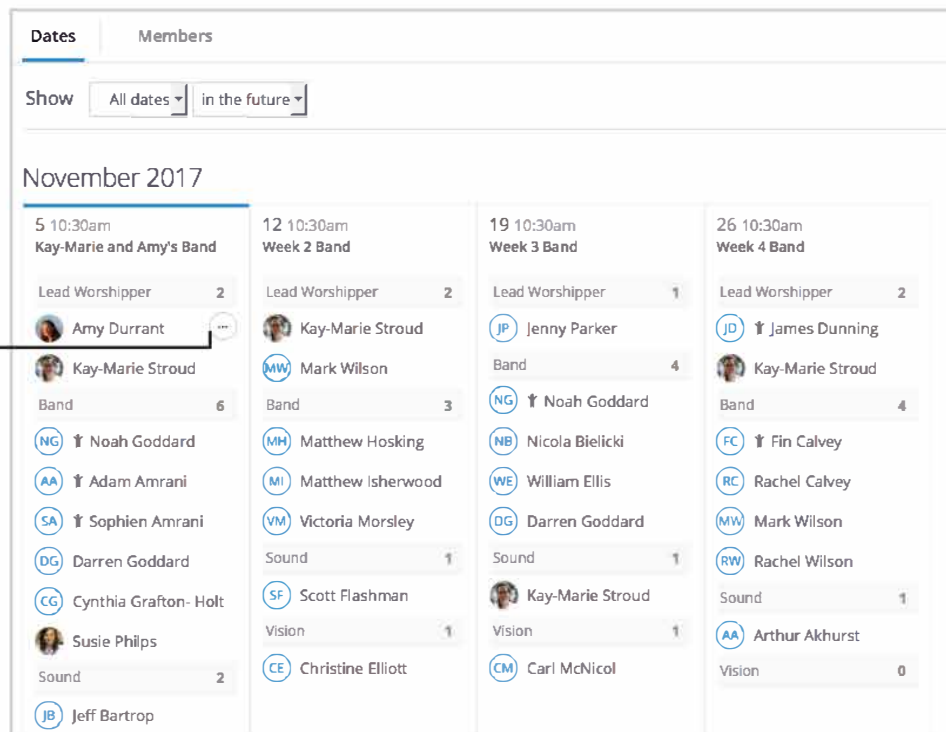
Dates Members

Show All dates in the future

November 2017

5 10:30am
Kay-Marie and Amy's Band

Lead Worshipper 2
Amy Durrant ···
Kay-Marie Stroud
Band 6
NG Noah Goddard
AA Adam Amrani
SA Sophien Amrani
DG Darren Goddard
CG Cynthia Grafton- Holt
Susie Philps
Sound 2
JB Jeff Bartrop

12 10:30am
Week 2 Band

Lead Worshipper 2
Kay-Marie Stroud
MW Mark Wilson
Band 3
MH Matthew Hosking
MI Matthew Isherwood
VM Victoria Morsley
Sound 1
SF Scott Flashman
Vision 1
CE Christine Elliott

19 10:30am
Week 3 Band

Lead Worshipper 1
JP Jenny Parker
Band 4
NG Noah Goddard
NB Nicola Bielicki
WE William Ellis
DG Darren Goddard
Sound 1
Kay-Marie Stroud
Vision 1
CM Carl McNicol

26 10:30am
Week 4 Band

Lead Worshipper 2
JD James Dunning
Kay-Marie Stroud
Band 4
FC Fin Calvey
RC Rachel Calvey
MW Mark Wilson
RW Rachel Wilson
Sound 1
AA Arthur Akhurst
Vision 0